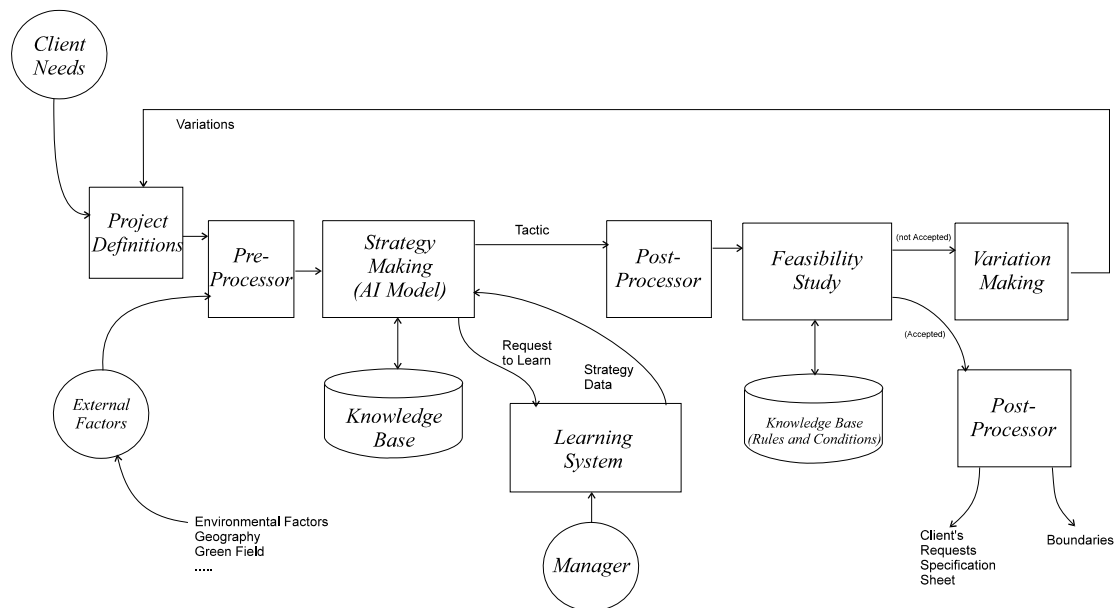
Client Needs

Variations

Project Definitions

Pre-Processor

Strategy Making (AI Model)

Tactic

Post-Processor

Feasibility Study

(not Accepted)

Variation Making

(Accepted)

External Factors

Knowledge Base

Request to Learn

Strategy Data

Learning System

Knowledge Base (Rules and Conditions)

Post-Processor

Environmental Factors
Geography
Green Field
.....

Manager

Client's Requests Specification Sheet

Boundaries